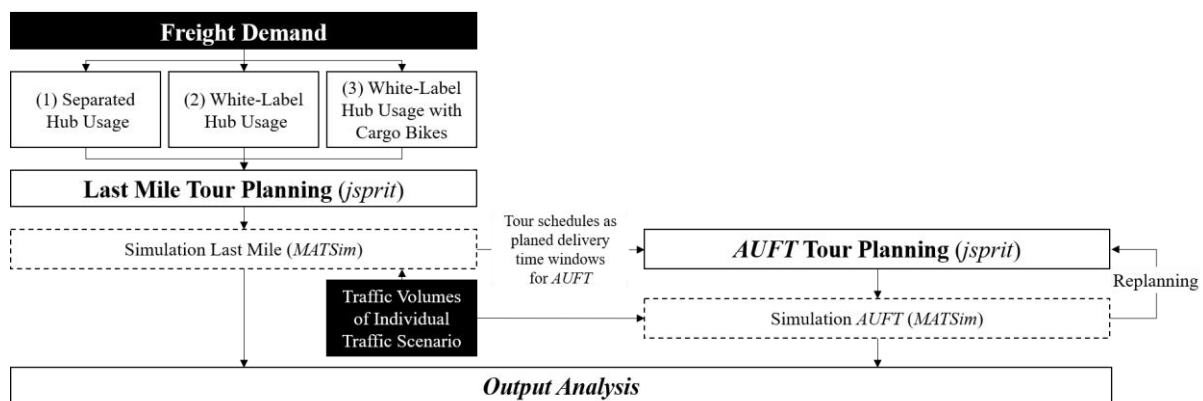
Freight Demand

(1) Separated Hub Usage

(2) White-Label Hub Usage

(3) White-Label Hub Usage with Cargo Bikes

Last Mile Tour Planning (*jsprit*)

Simulation Last Mile (*MATSim*)

Tour schedules as planed delivery time windows for *AUFT*

*AUFT* Tour Planning (*jsprit*)

Replanning

Traffic Volumes of Individual Traffic Scenario

Simulation *AUFT* (*MATSim*)

*Output Analysis*